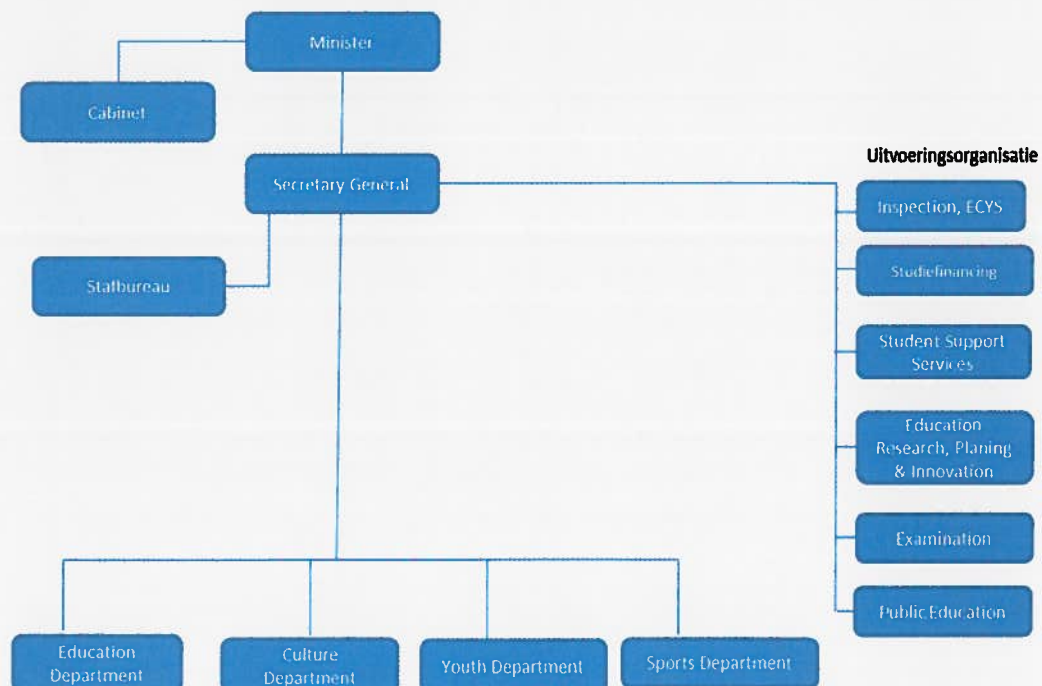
Minister

Cabinet

Secretary General

Stafbureau

Uitvoeringsorganisatie

Inspection, ECYS

Studiefinancing

Student Support Services

Education Research, Planing & Innovation

Examination

Public Education

Education Department

Culture Department

Youth Department

Sports Department